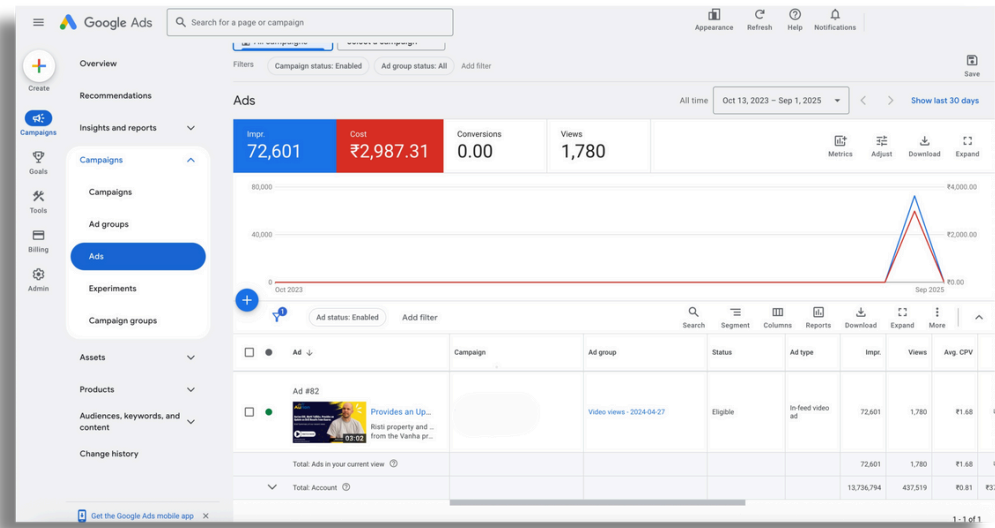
Google Ads

Search for a page or campaign

Appearance Refresh Help Notifications

Create

Campaigns

Goals

Tools

Billing

Admin

Overview

Recommendations

Insights and reports

Campaigns

Campaigns

Ad groups

Ads

Experiments

Campaign groups

Assets

Products

Audiences, keywords, and content

Change history

Get the Google Ads mobile app

Filters Campaign status: Enabled Ad group status: All Add filter

Save

Ads

All time Oct 13, 2023 – Sep 1, 2025 Show last 30 days

Impr. 72,601

Cost ₹2,987.31

Conversions 0.00

Views 1,780

Metrics Adjust Download Expand

80,000

40,000

0

Oct 2023

Sep 2025

₹4,000.00

₹2,000.00

₹0.00

Ad status: Enabled Add filter

Search Segment Columns Reports Download Expand More

| | | Ad | Campaign | Ad group | Status | Ad type | Impr. | Views | Avg. CPV |
|---|---|---|---|---|---|---|---|---|---|
| | | Ad #82 Provides an Up... Risti property and ... from the Vanha pr... 03:02 | | Video views - 2024-04-27 | Eligible | In-feed video ad | 72,601 | 1,780 | ₹1.68 |
| | | Total: Ads in your current view | | | | | 72,601 | 1,780 | ₹1.68 |
| | | Total: Account | | | | | 13,736,794 | 437,519 | ₹0.81 |

1 - 1 of 1